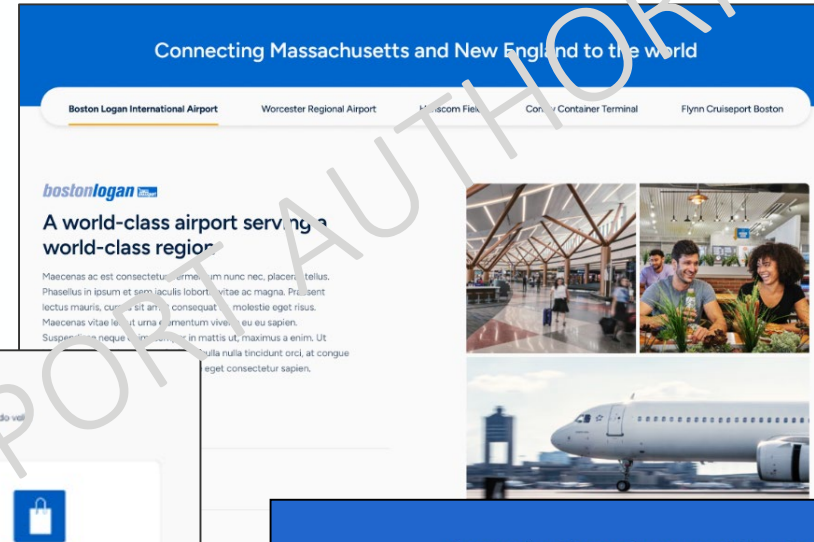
Connecting Massachusetts and New England to the world

Boston Logan International Airport
Worcester Regional Airport
Hanscom Field
Conley Container Terminal
Flynn Cruiseport Boston

bostonlogan

A world-class airport serving a world-class region

Maecenas ac est consectetur fermentum nunc nec, placerat tellus. Phasellus in ipsum et sem iaculis lobortis vitae ac magna. Praesent lectus mauris, cursus sit amet consequat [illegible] molestie eget risus. Maecenas vitae leo ut urna elementum viverra eu eu sapien. Suspendisse neque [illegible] in mattis ut, maximus a enim. Ut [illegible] nulla nulla tincidunt orci, at congue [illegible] eget consectetur sapien.

PORT AUTHORITY